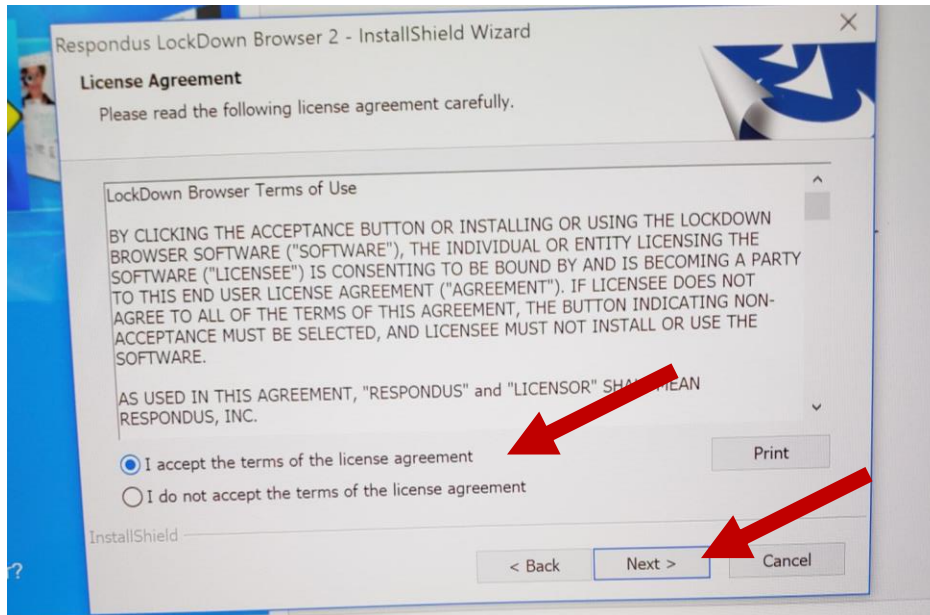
Respondus LockDown Browser 2 - InstallShield Wizard

License Agreement

Please read the following license agreement carefully.

LockDown Browser Terms of Use

BY CLICKING THE ACCEPTANCE BUTTON OR INSTALLING OR USING THE LOCKDOWN BROWSER SOFTWARE ("SOFTWARE"), THE INDIVIDUAL OR ENTITY LICENSING THE SOFTWARE ("LICENSEE") IS CONSENTING TO BE BOUND BY AND IS BECOMING A PARTY TO THIS END USER LICENSE AGREEMENT ("AGREEMENT"). IF LICENSEE DOES NOT AGREE TO ALL OF THE TERMS OF THIS AGREEMENT, THE BUTTON INDICATING NON-ACCEPTANCE MUST BE SELECTED, AND LICENSEE MUST NOT INSTALL OR USE THE SOFTWARE.

AS USED IN THIS AGREEMENT, "RESPONDUS" and "LICENSOR" SHA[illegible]MEAN RESPONDUS, INC.

I accept the terms of the license agreement

I do not accept the terms of the license agreement

Print

InstallShield

< Back

Next >

Cancel

?